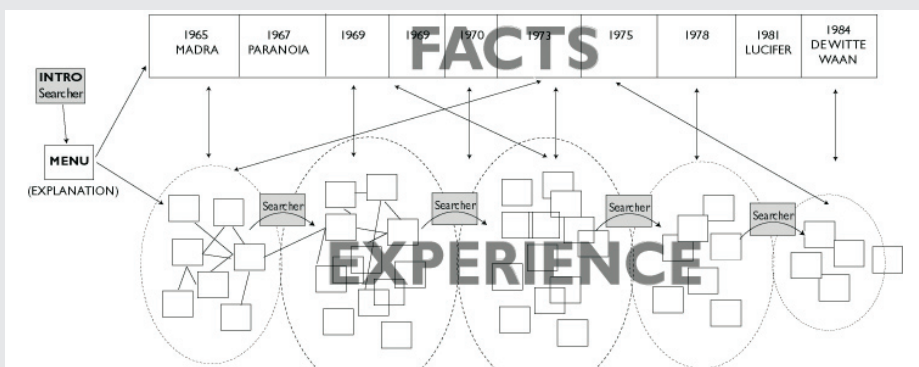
| 1965 MADRA | 1967 PARANOIA | 1969 | 1969 | 1970 | 1973 | 1975 | 1978 | 1981 LUCIFER | 1984 DE WITTE WAAN |
|---|---|---|---|---|---|---|---|---|---|

FACTS

INTRO
Searcher

MENU
(EXPLANATION)

Searcher
Searcher
Searcher
Searcher

EXPERIENCE